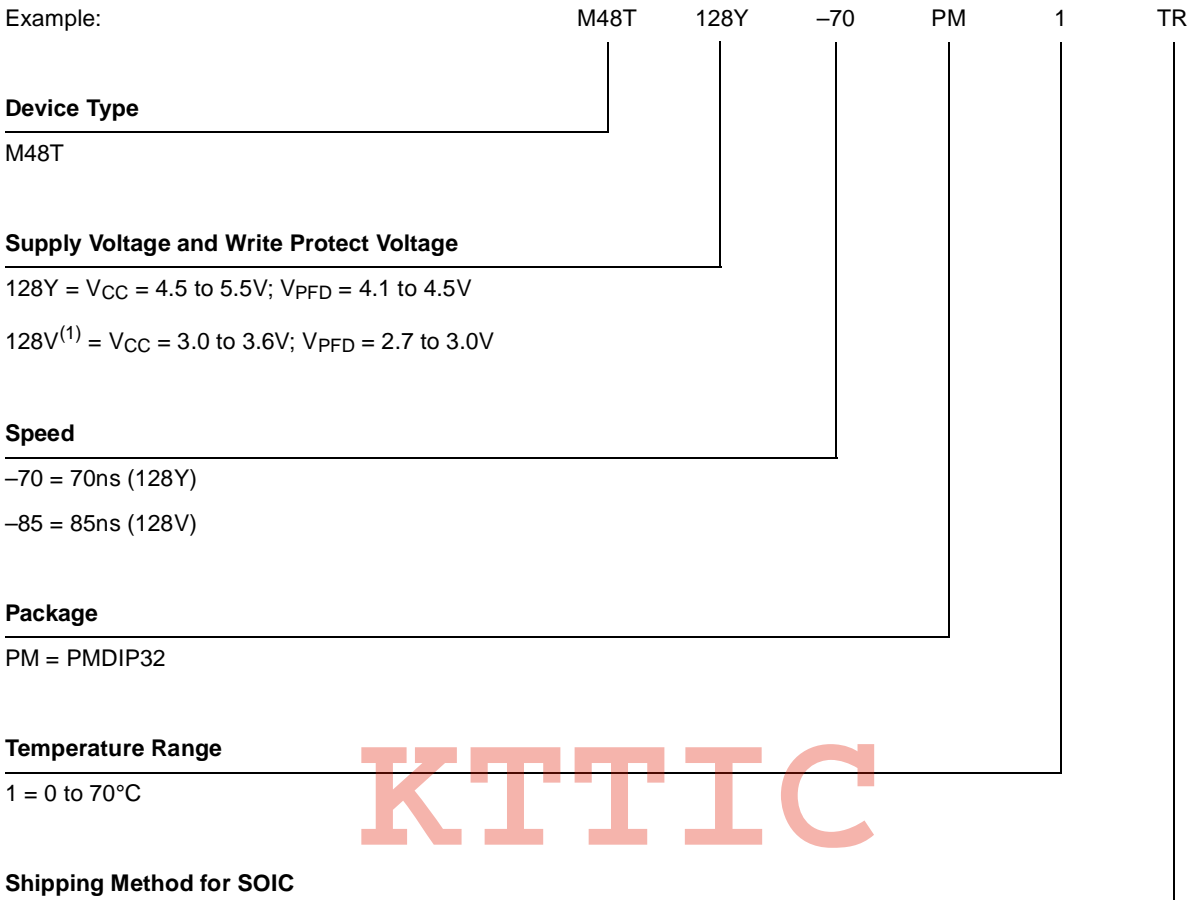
Example: M48T 128Y –70 PM 1 TR

Device Type

M48T

Supply Voltage and Write Protect Voltage

128Y = $V_{CC}$ = 4.5 to 5.5V; $V_{PFD}$ = 4.1 to 4.5V

128V$^{(1)}$ = $V_{CC}$ = 3.0 to 3.6V; $V_{PFD}$ = 2.7 to 3.0V

Speed

–70 = 70ns (128Y)

–85 = 85ns (128V)

Package

PM = PMDIP32

Temperature Range

1 = 0 to 70°C

KTTIC

Shipping Method for SOIC